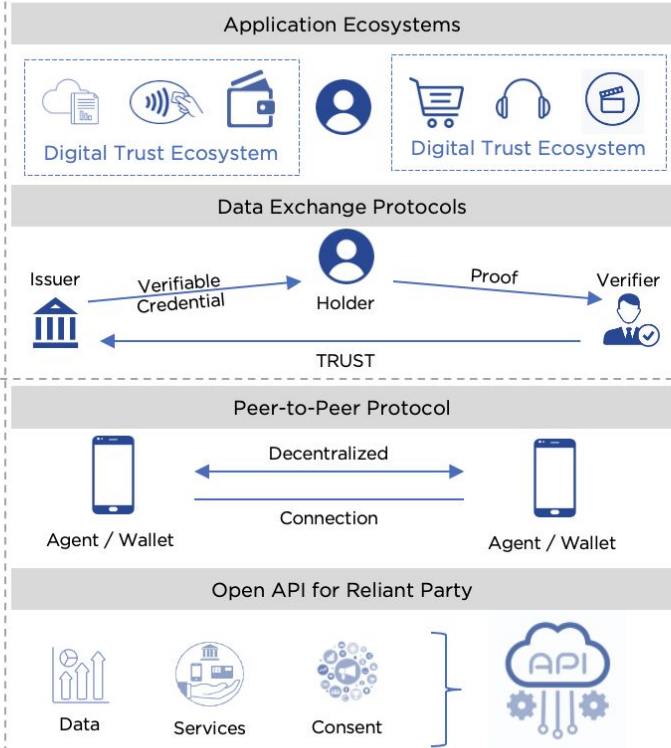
Application Ecosystems

Digital Trust Ecosystem

Digital Trust Ecosystem

Data Exchange Protocols

Issuer

Verifiable Credential

Holder

Proof

Verifier

TRUST

Peer-to-Peer Protocol

Decentralized

Connection

Agent / Wallet

Agent / Wallet

Open API for Reliant Party

Data

Services

Consent

API